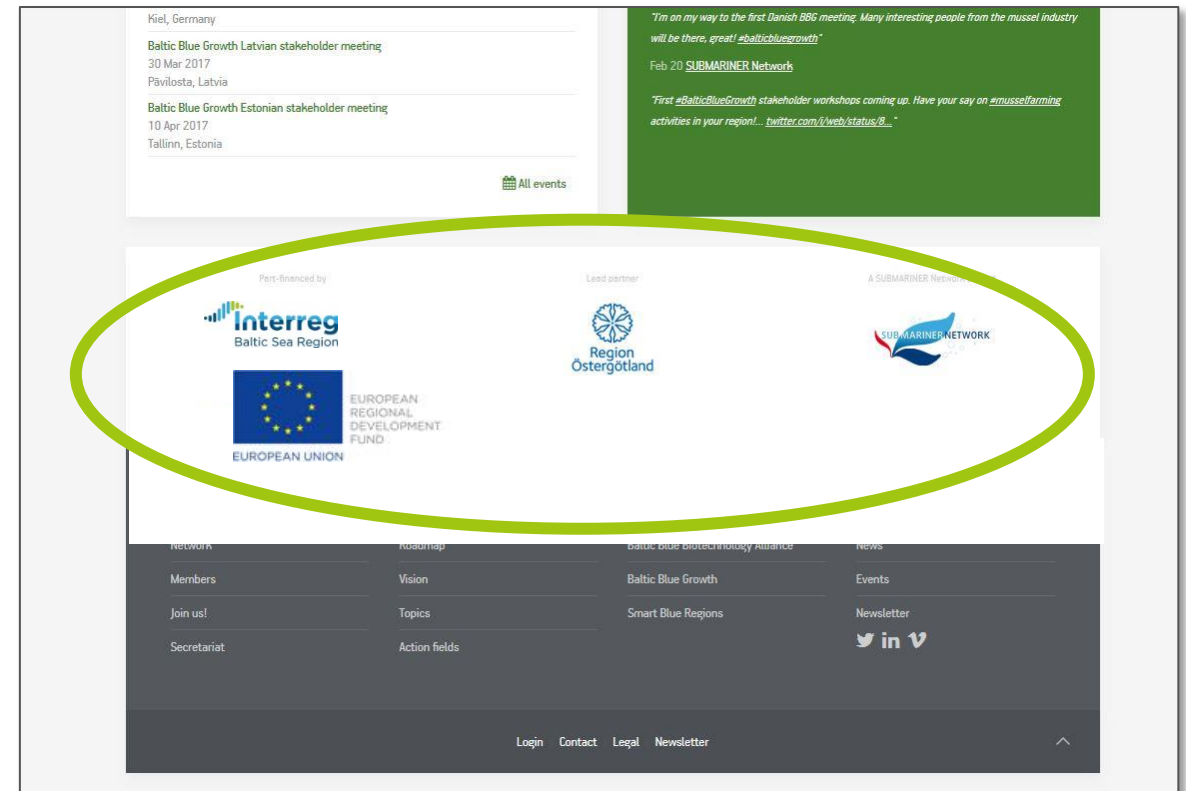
Kiel, Germany

Baltic Blue Growth Latvian stakeholder meeting
30 Mar 2017
Pāvilosta, Latvia

Baltic Blue Growth Estonian stakeholder meeting
10 Apr 2017
Tallinn, Estonia

All events

"I'm on my way to the first Danish BBG meeting. Many interesting people from the mussel industry will be there, great! #balticbluegrowth"

Feb 20 SUBMARINER Network

"First #BalticBlueGrowth stakeholder workshops coming up. Have your say on #musselfarming activities in your region!... twitter.com/i/web/status/8..."

Part-financed by

Interreg
Baltic Sea Region

EUROPEAN REGIONAL DEVELOPMENT FUND
EUROPEAN UNION

Lead partner

Region Östergötland

A SUBMARINER Network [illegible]

SUBMARINER NETWORK

Network
Members
Join us!
Secretariat

Roadmap
Vision
Topics
Action fields

Baltic Blue Biotechnology Alliance
Baltic Blue Growth
Smart Blue Regions

News
Events
Newsletter

Login Contact Legal Newsletter